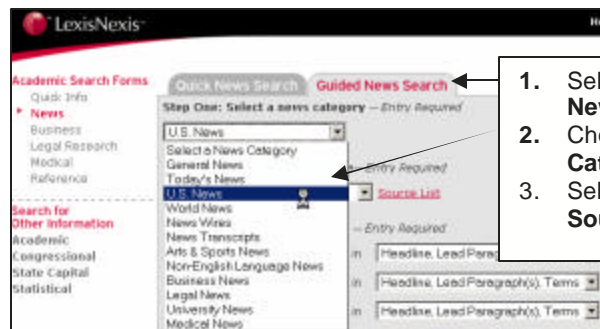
LexisNexis™

Ho

Academic Search Forms
Quick Info
News
Business
Legal Research
Medical
Reference

Search for Other Information
Academic
Congressional
State Capital
Statistical

Quick News Search
Guided News Search

Step One: Select a news category — Entry Required

U.S. News

Select a News Category
General News
Today's News
U.S. News
World News
News Wires
News Transcripts
Arts & Sports News
Non-English Language News
Business News
Legal News
University News
Medical News

Entry Required

Source List

— Entry Required

in Headline, Lead Paragr

in Headline, Lead Paragraph(s), Terms

in Headline, Lead Paragraph(s), Terms

1. Sel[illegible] New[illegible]
2. Che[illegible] Cat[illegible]
3. Sel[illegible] Sou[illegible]